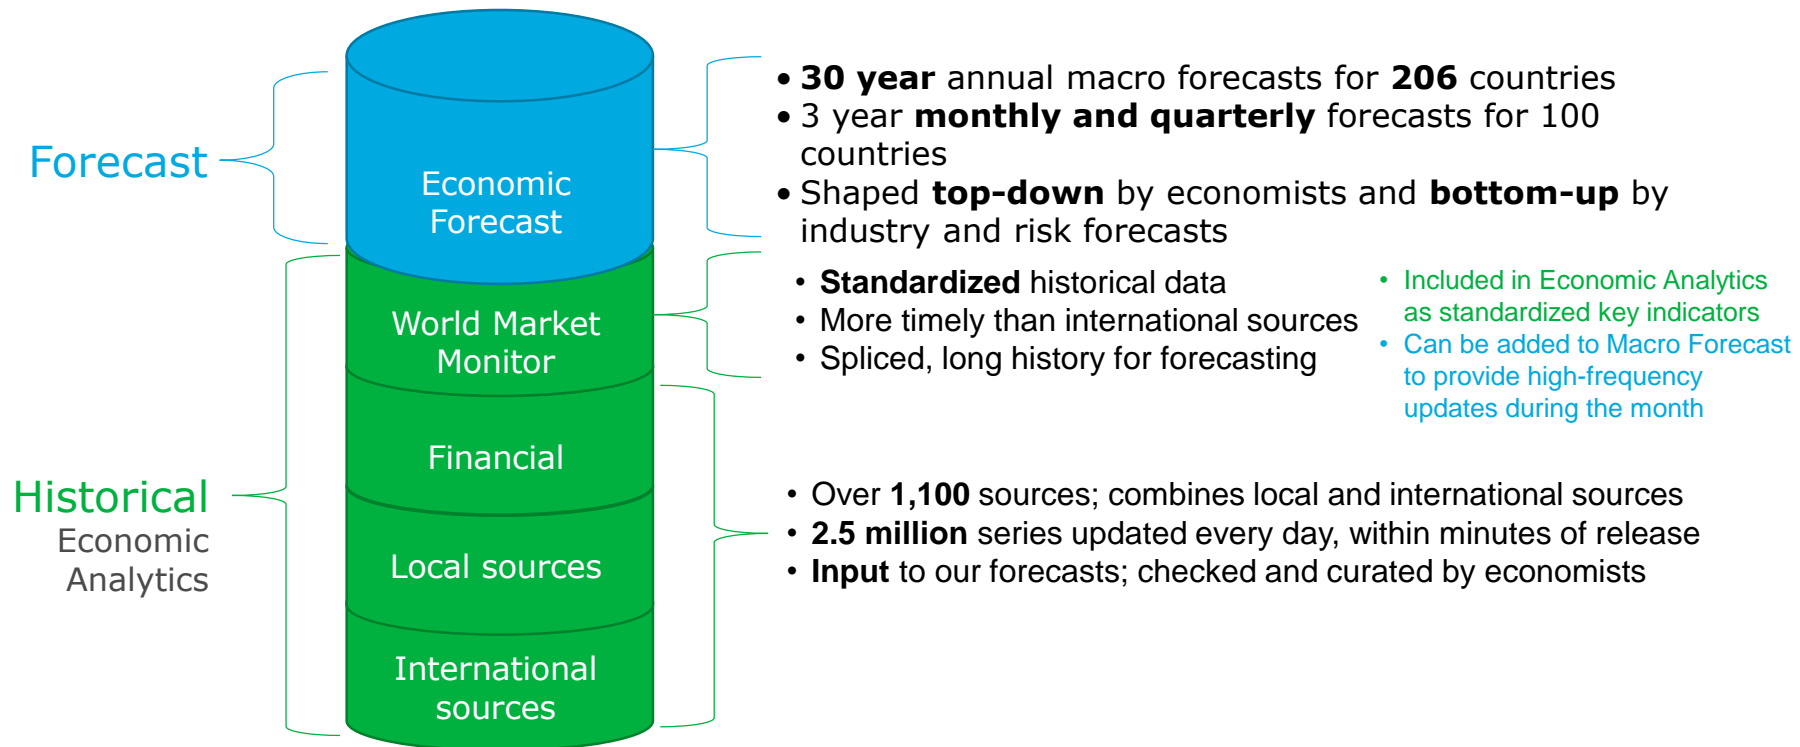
Forecast

Economic Forecast

• 30 year annual macro forecasts for 206 countries
• 3 year monthly and quarterly forecasts for 100 countries
• Shaped top-down by economists and bottom-up by industry and risk forecasts

World Market Monitor

• Standardized historical data
• More timely than international sources
• Spliced, long history for forecasting

• Included in Economic Analytics as standardized key indicators
• Can be added to Macro Forecast to provide high-frequency updates during the month

Historical
Economic Analytics

Financial

Local sources

International sources

• Over 1,100 sources; combines local and international sources
• 2.5 million series updated every day, within minutes of release
• Input to our forecasts; checked and curated by economists